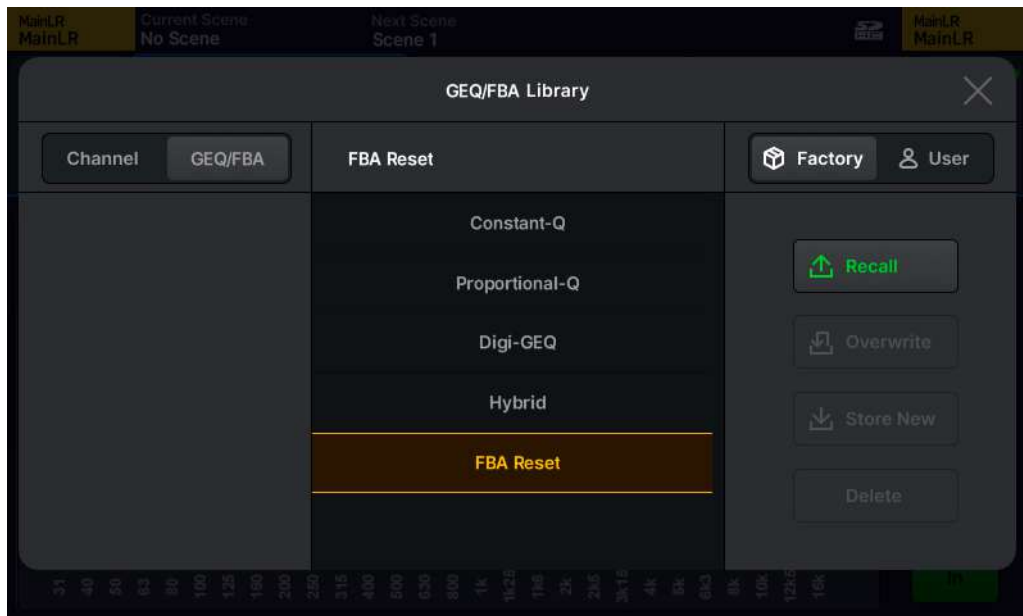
MainLR
MainLR
Current Scene
No Scene
Next Scene
Scene 1
MainLR
MainLR

GEQ/FBA Library

Channel
GEQ/FBA
FBA Reset
Factory
User

Constant-Q
Proportional-Q
Digi-GEQ
Hybrid
FBA Reset

Recall
Overwrite
Store New
Delete

31 40 50 63 80 100 125 160 200 250 315 400 500 630 800 1k 1k25 1k6 2k 2k5 3k15 4k 5k 6k3 8k 10k 12k5 16k
In